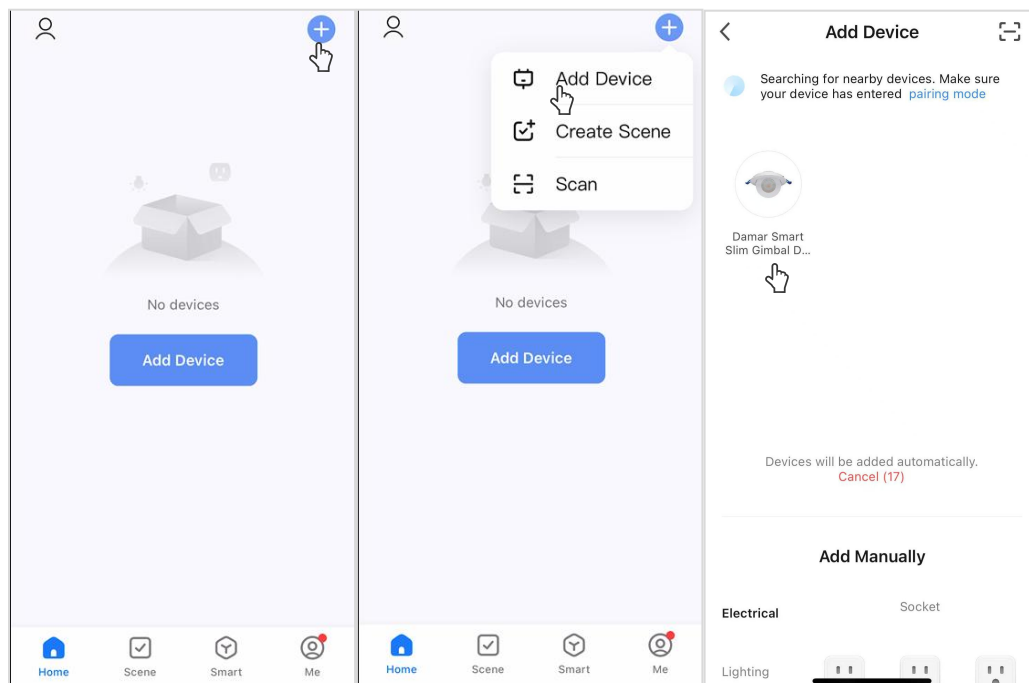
No devices

Add Device

Home Scene Smart Me

Add Device

Create Scene

Scan

No devices

Add Device

Home Scene Smart Me

Add Device

Searching for nearby devices. Make sure your device has entered pairing mode

Damar Smart Slim Gimbal D...

Devices will be added automatically.
Cancel (17)

Add Manually

Electrical

Socket

Lighting